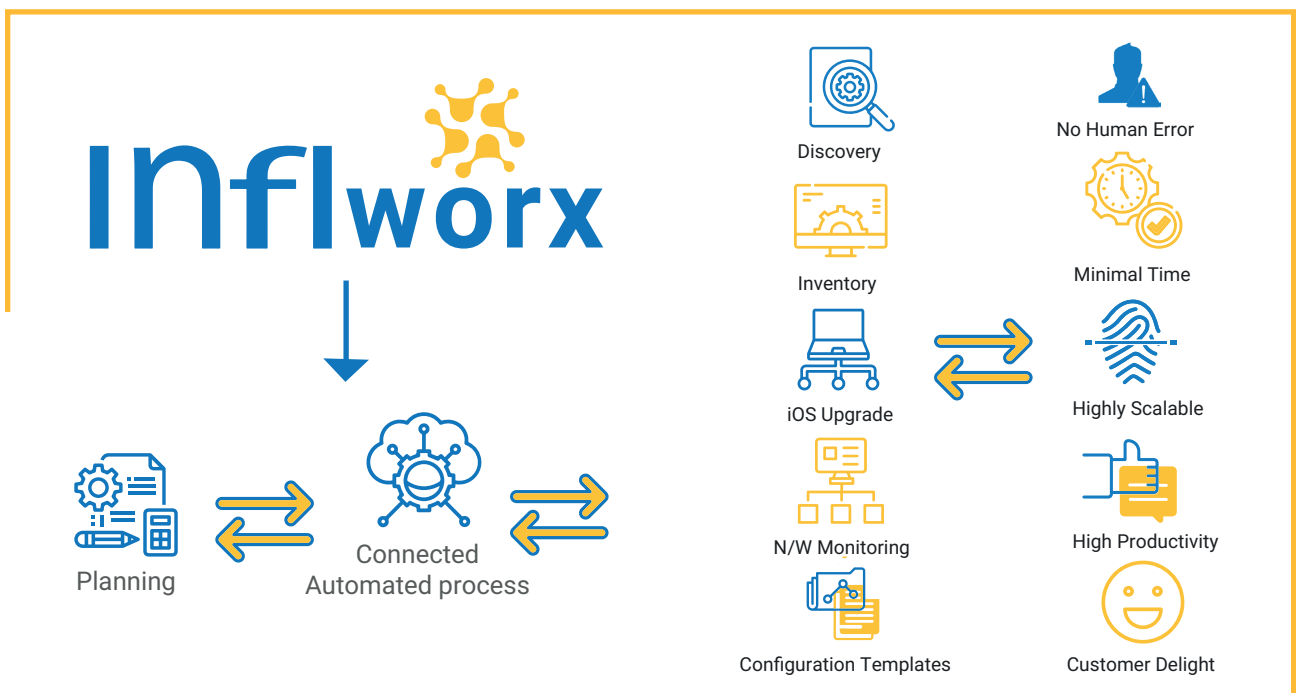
INflworx

Planning

Connected Automated process

Discovery

Inventory

iOS Upgrade

N/W Monitoring

Configuration Templates

No Human Error

Minimal Time

Highly Scalable

High Productivity

Customer Delight